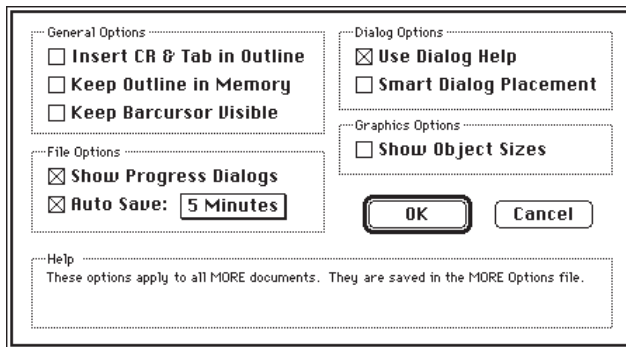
General Options
☐ Insert CR & Tab in Outline
☐ Keep Outline in Memory
☐ Keep Barcursor Visible

File Options
☒ Show Progress Dialogs
☒ Auto Save: 5 Minutes

Dialog Options
☒ Use Dialog Help
☐ Smart Dialog Placement

Graphics Options
☐ Show Object Sizes

OK

Cancel

Help
These options apply to all MORE documents. They are saved in the MORE Options file.